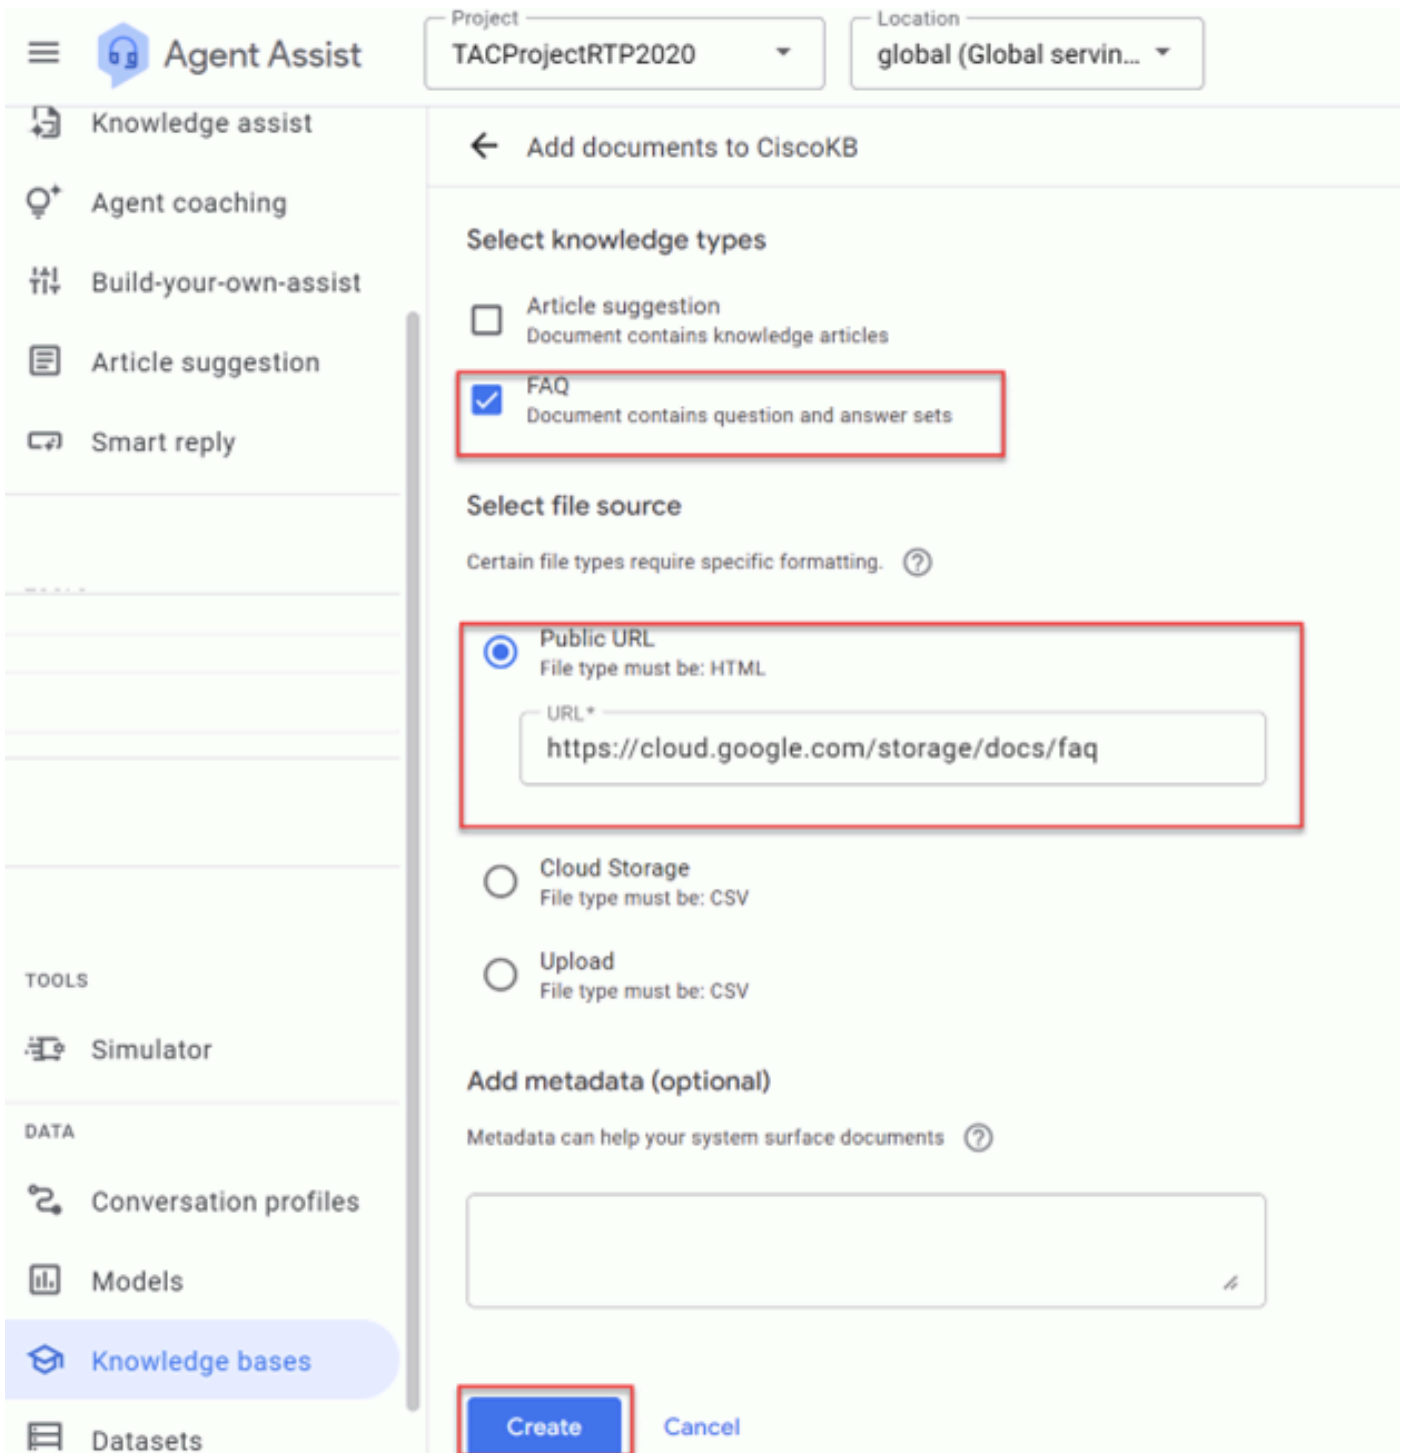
Agent Assist

Project
TACProjectRTP2020

Location
global (Global servin...

Knowledge assist
Agent coaching
Build-your-own-assist
Article suggestion
Smart reply

TOOLS
Simulator

DATA
Conversation profiles
Models
Knowledge bases
Datasets

Add documents to CiscoKB

Select knowledge types

Article suggestion
Document contains knowledge articles

FAQ
Document contains question and answer sets

Select file source

Certain file types require specific formatting.

Public URL
File type must be: HTML

URL *
https://cloud.google.com/storage/docs/faq

Cloud Storage
File type must be: CSV

Upload
File type must be: CSV

Add metadata (optional)

Metadata can help your system surface documents

Create
Cancel